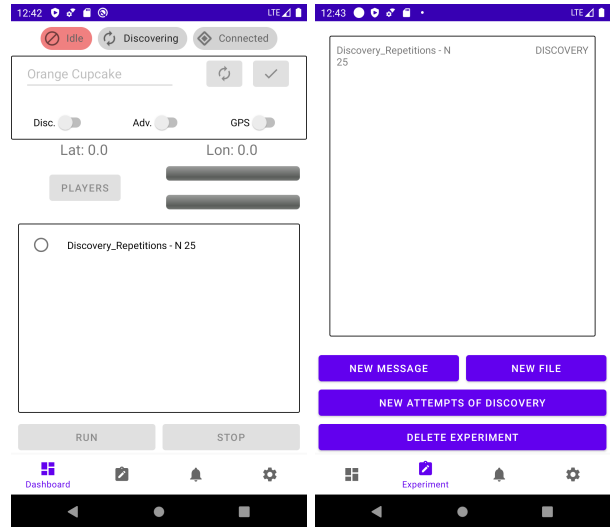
12:42 LTE

Idle Discovering Connected

Orange Cupcake

Disc. Adv. GPS

Lat: 0.0 Lon: 0.0

PLAYERS

Discovery_Repetitions - N 25

RUN STOP

Dashboard

12:43 LTE

Discovery_Repetitions - N 25 DISCOVERY

NEW MESSAGE NEW FILE

NEW ATTEMPTS OF DISCOVERY

DELETE EXPERIMENT

Experiment